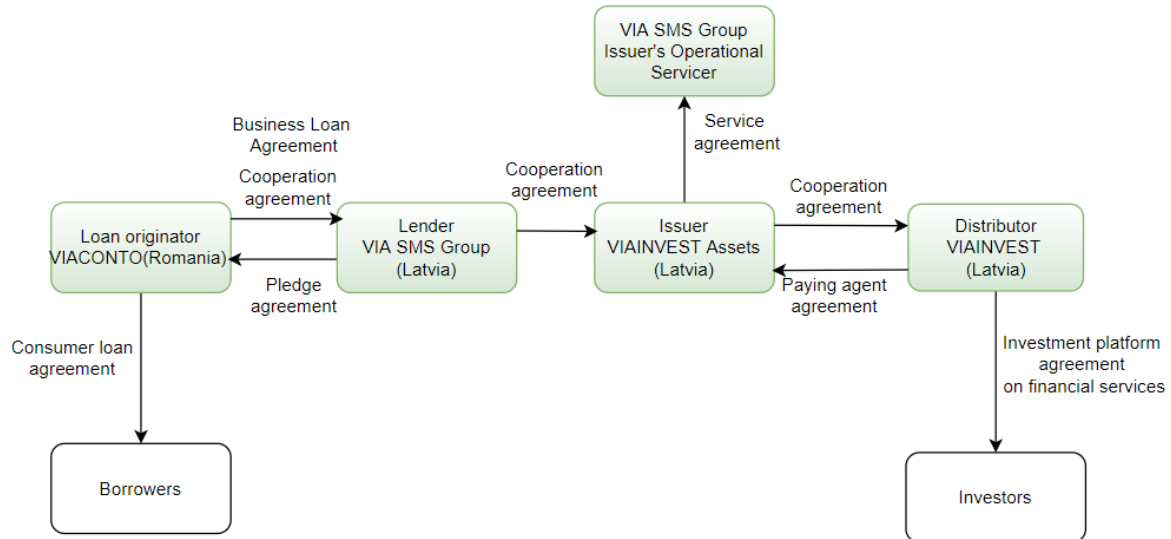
VIA SMS Group
Issuer's Operational
Servicer

Business Loan
Agreement

Cooperation
agreement

Loan originator
VIACONTO(Romania)

Pledge
agreement

Lender
VIA SMS Group
(Latvia)

Cooperation
agreement

Service
agreement

Issuer
VIAINVEST Assets
(Latvia)

Cooperation
agreement

Paying agent
agreement

Distributor
VIAINVEST
(Latvia)

Consumer loan
agreement

Investment platform
agreement
on financial services

Borrowers

Investors